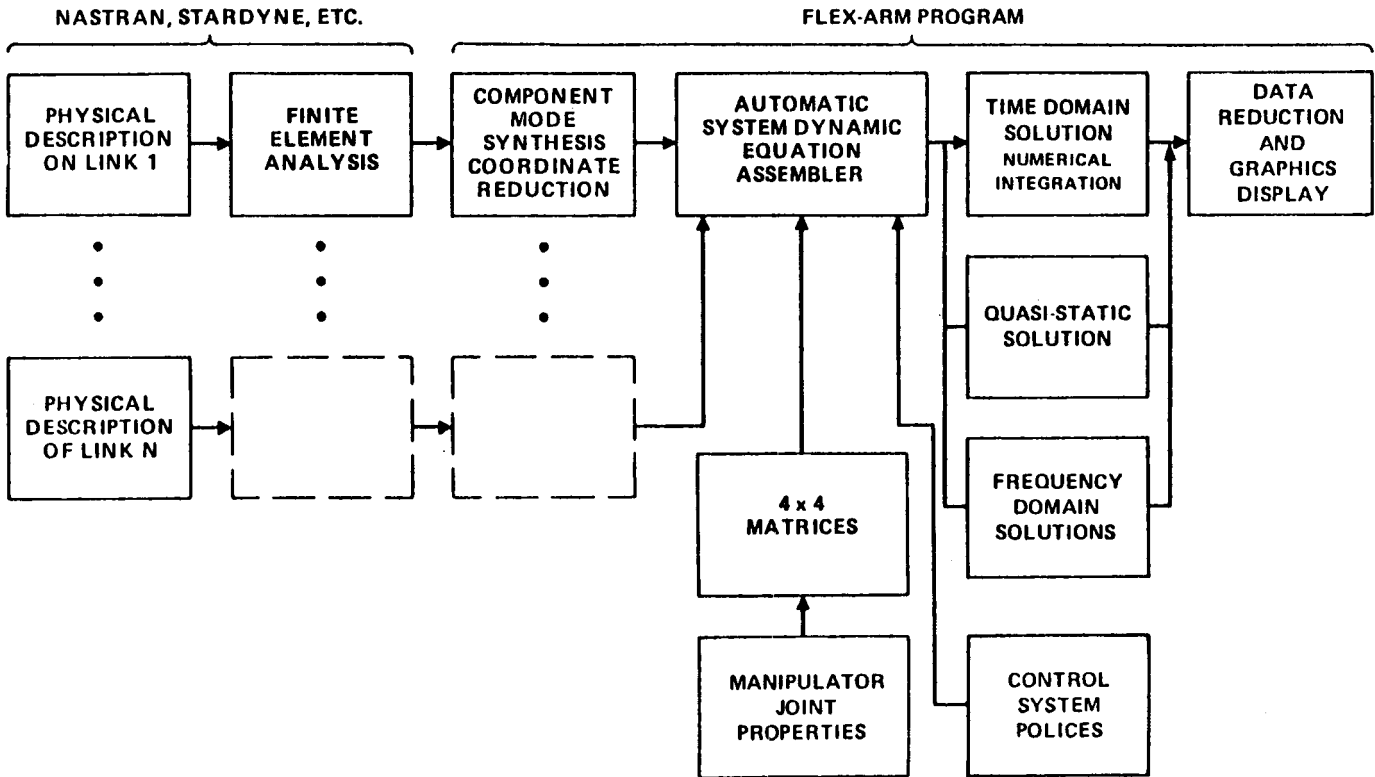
NASTRAN, STARDYNE, ETC.

FLEX-ARM PROGRAM

PHYSICAL DESCRIPTION ON LINK 1

FINITE ELEMENT ANALYSIS

COMPONENT MODE SYNTHESIS COORDINATE REDUCTION

AUTOMATIC SYSTEM DYNAMIC EQUATION ASSEMBLER

TIME DOMAIN SOLUTION NUMERICAL INTEGRATION

DATA REDUCTION AND GRAPHICS DISPLAY

QUASI-STATIC SOLUTION

PHYSICAL DESCRIPTION OF LINK N

FREQUENCY DOMAIN SOLUTIONS

4 x 4 MATRICES

MANIPULATOR JOINT PROPERTIES

CONTROL SYSTEM POLICES